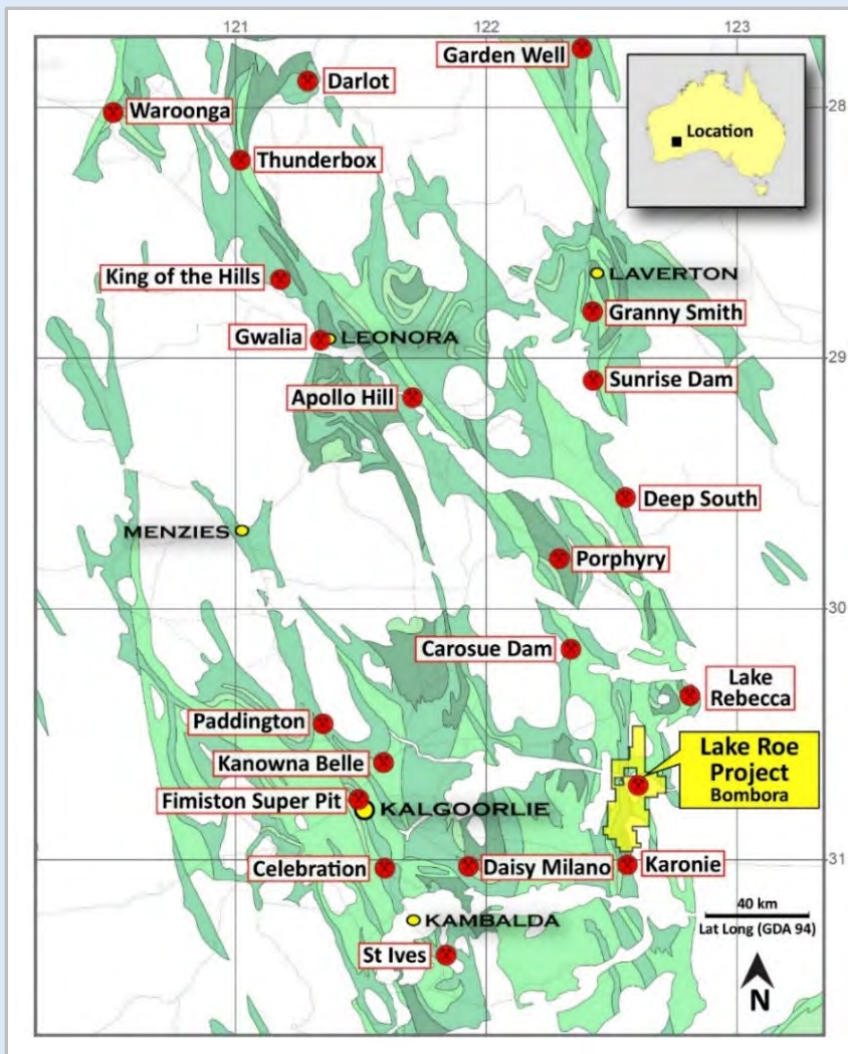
121
122
123
28
29
30
31

Garden Well
Location
Darlot
Waroonga
Thunderbox
King of the Hills
LAVERTON
Granny Smith
Gwalia
LEONORA
Sunrise Dam
Apollo Hill
Deep South
MENZIES
Porphyry
Carosue Dam
Lake Rebecca
Paddington
Lake Roe Project
Bombora
Kanowna Belle
Fimiston Super Pit
KALGOORLIE
Celebration
Daisy Milano
Karonie
KAMBALDA
40 km
Lat Long (GDA 94)
St Ives
N